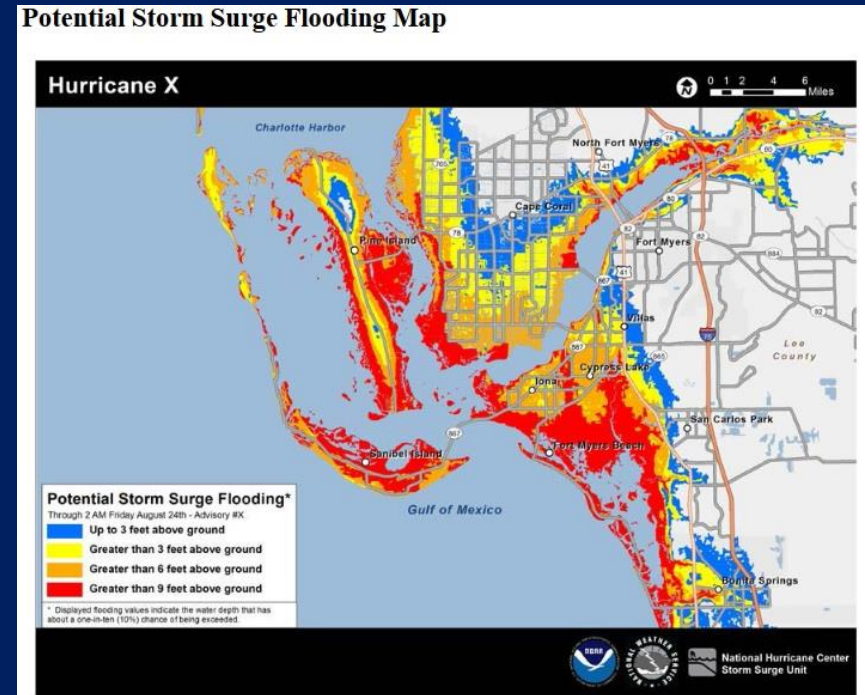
Potential Storm Surge Flooding Map

Hurricane X

N 0 1 2 4 6 Miles

Charlotte Harbor

North Fort Myers

Cape Coral

Pine Island

Fort Myers

Villas

Lee County

Cypress Lake

Iona

San Carlos Park

Sanibel Island

Fort Myers Beach

Gulf of Mexico

Bonita Springs

765 41 78 80 82 884 867 865 75 869

Potential Storm Surge Flooding*
Through 2 AM Friday August 24th - Advisory #X

Up to 3 feet above ground
Greater than 3 feet above ground
Greater than 6 feet above ground
Greater than 9 feet above ground

* Displayed flooding values indicate the water depth that has about a one-in-ten (10%) chance of being exceeded.

NOAA

NATIONAL WEATHER SERVICE

National Hurricane Center
Storm Surge Unit